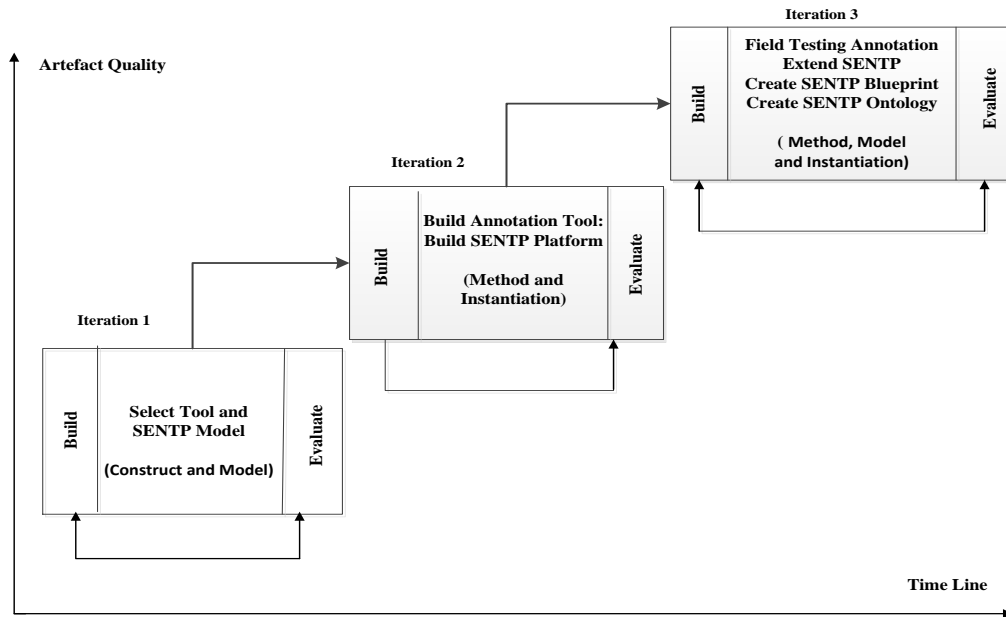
Artefact Quality

Iteration 3

Build

Field Testing Annotation
Extend SENTP
Create SENTP Blueprint
Create SENTP Ontology

( Method, Model and Instantiation)

Evaluate

Iteration 2

Build

Build Annotation Tool:
Build SENTP Platform

(Method and Instantiation)

Evaluate

Iteration 1

Build

Select Tool and SENTP Model

(Construct and Model)

Evaluate

Time Line